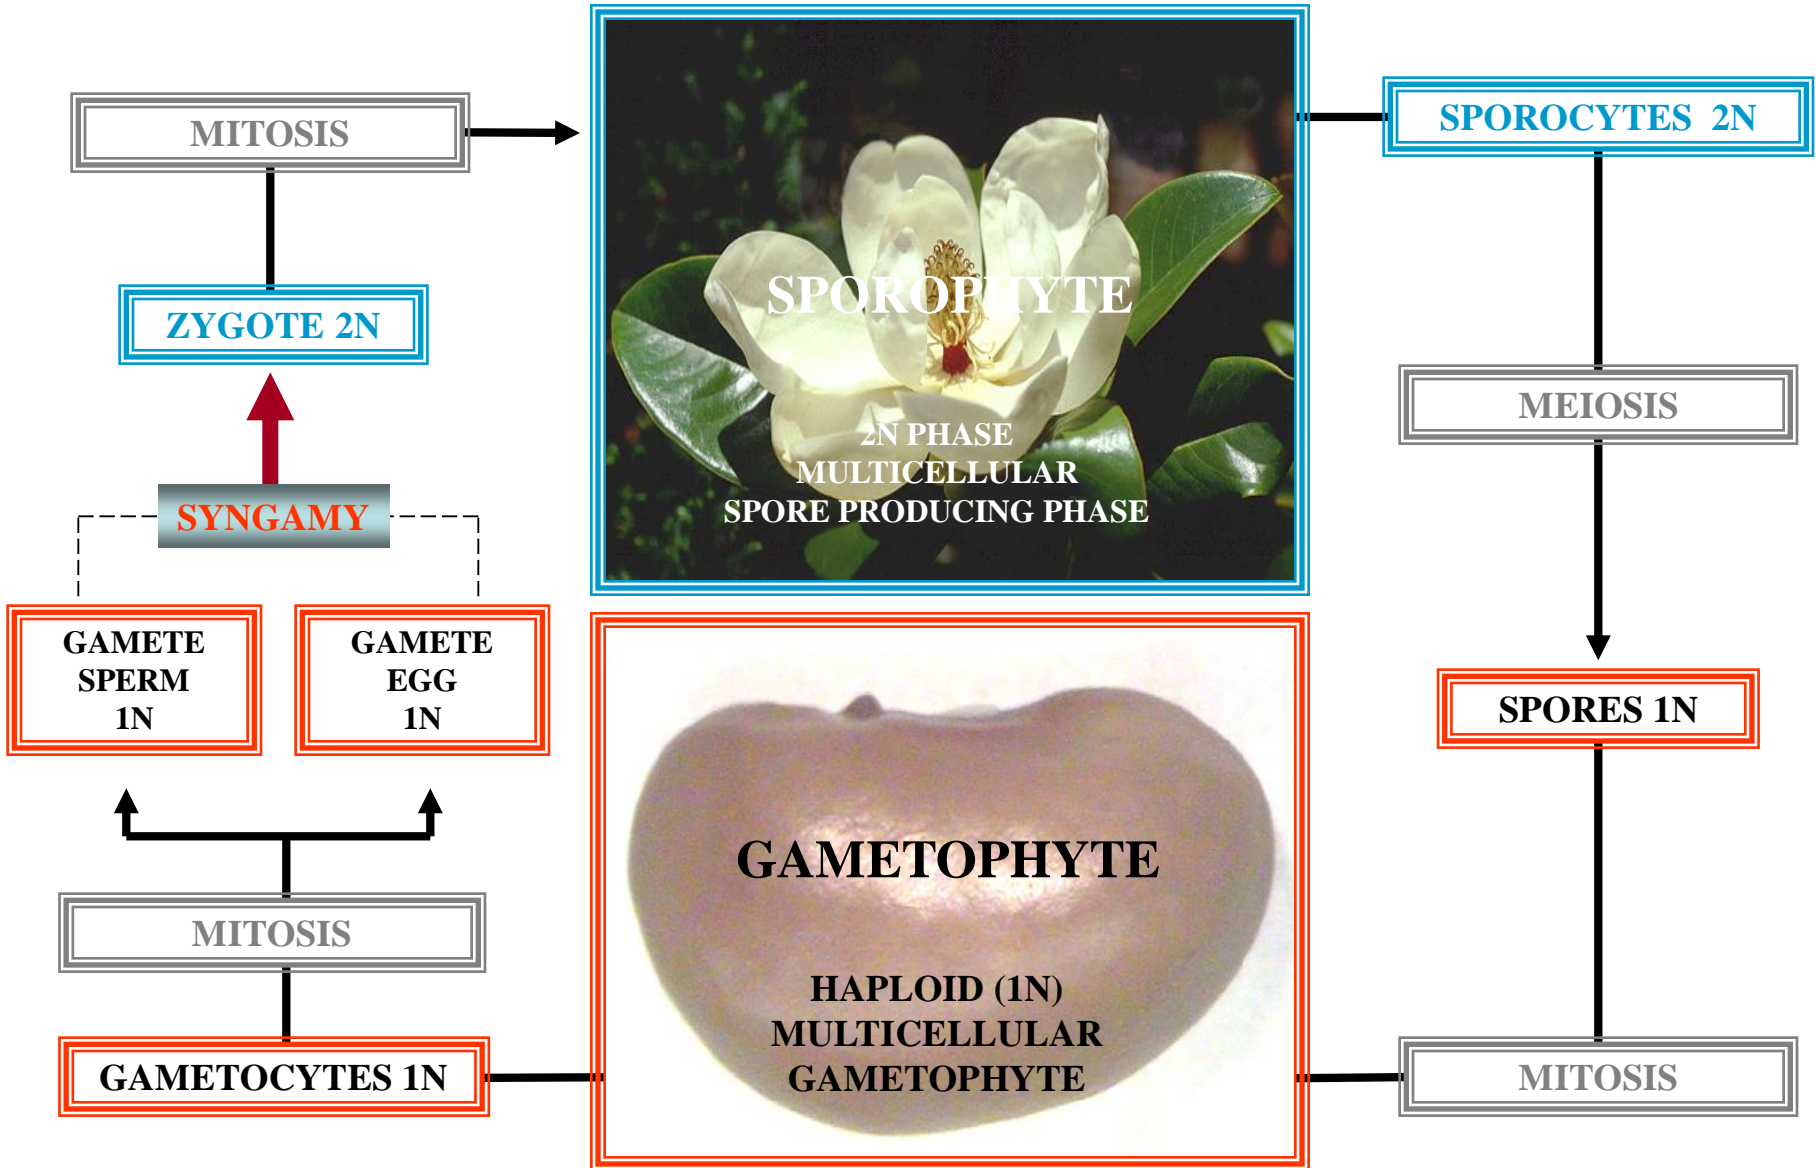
MITOSIS

ZYGOTE 2N

SYNGAMY

GAMETE
SPERM
1N

GAMETE
EGG
1N

MITOSIS

GAMETOCYTES 1N

SPOROPHYTE

2N PHASE
MULTICELLULAR
SPORE PRODUCING PHASE

GAMETOPHYTE

HAPLOID (1N)
MULTICELLULAR
GAMETOPHYTE

SPOROCYTES 2N

MEIOSIS

SPORES 1N

MITOSIS